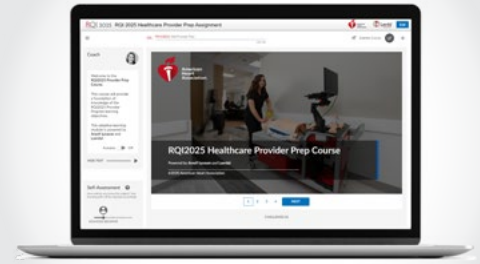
RQI 2025 RQI2025 Healthcare Provider Prep Assignment

Coach

Welcome to the RQI2025 Healthcare Provider Prep Course.

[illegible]

Self Assessment

American Heart Association.

RQI2025 Healthcare Provider Prep Course

Powered by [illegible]

©2025 American Heart Association

1 2 3 4

NEXT